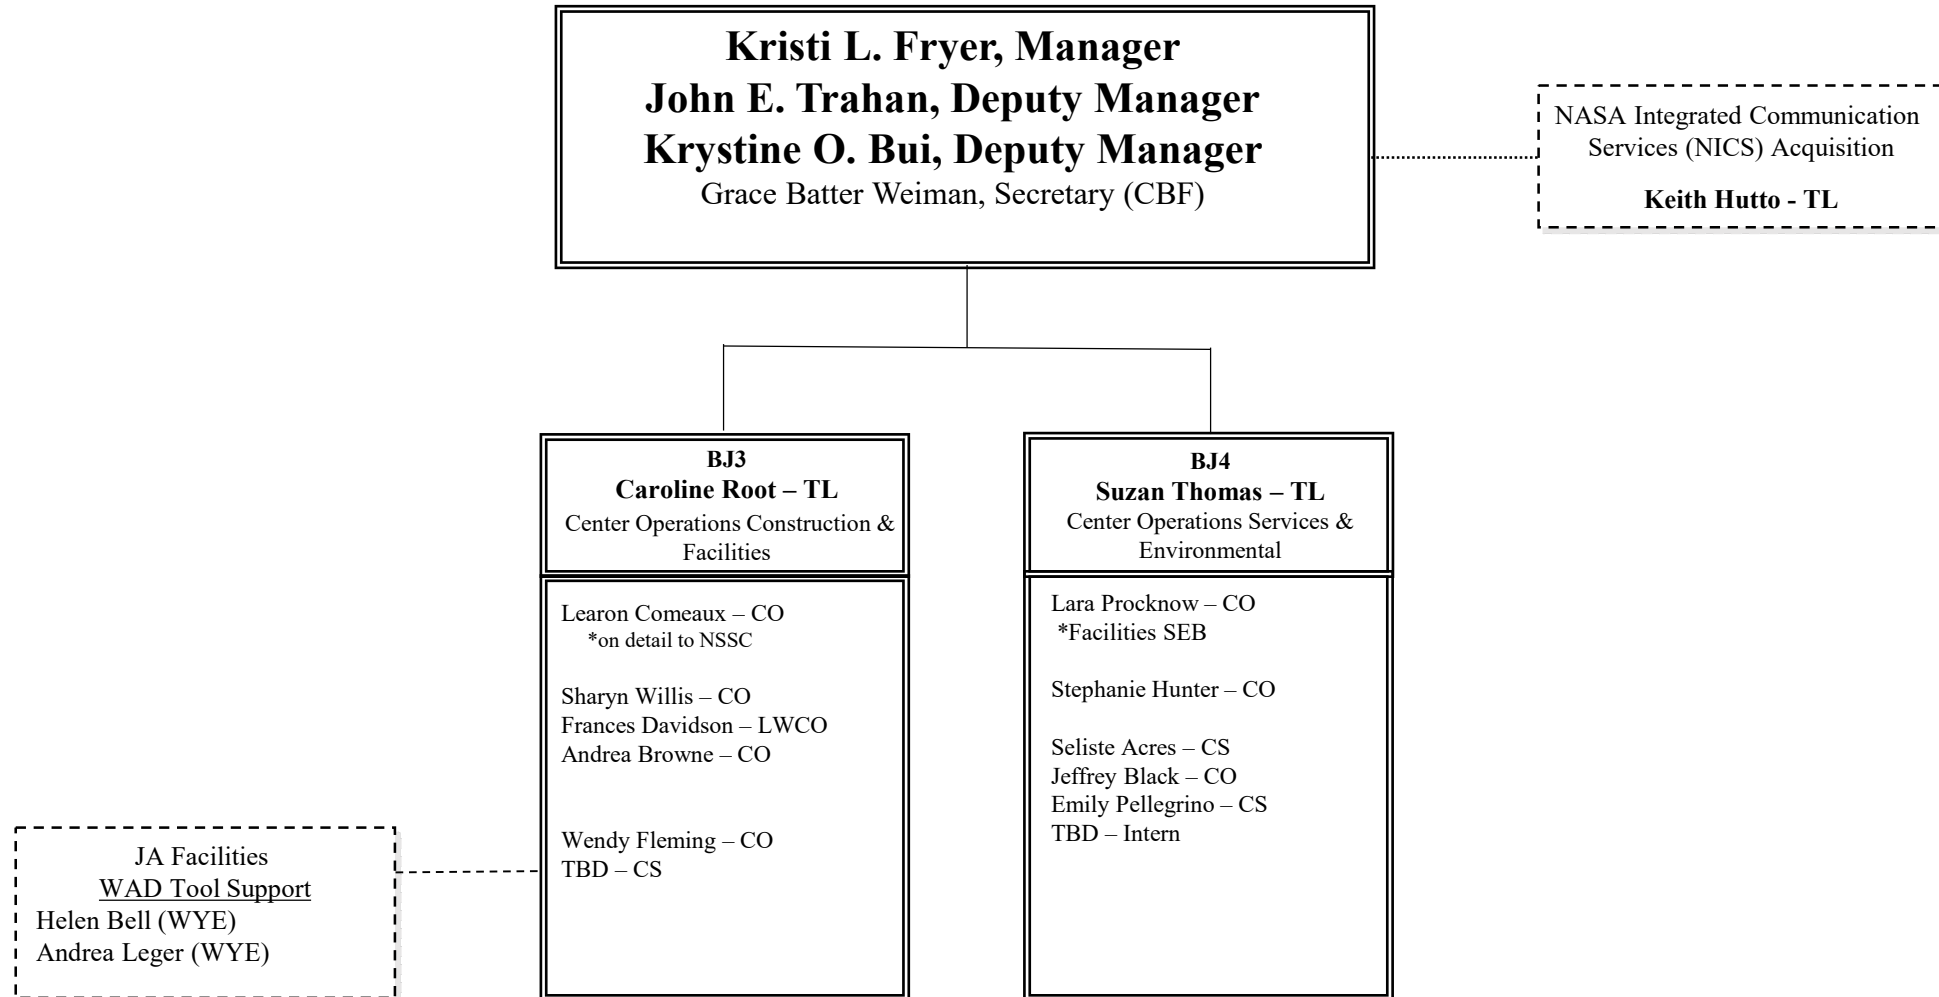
Kristi L. Fryer, Manager
John E. Trahan, Deputy Manager
Krystine O. Bui, Deputy Manager
Grace Batter Weiman, Secretary (CBF)

NASA Integrated Communication Services (NICS) Acquisition

Keith Hutto - TL

BJ3
Caroline Root – TL
Center Operations Construction & Facilities

Learon Comeaux – CO
*on detail to NSSC

Sharyn Willis – CO
Frances Davidson – LWCO
Andrea Browne – CO

Wendy Fleming – CO
TBD – CS

BJ4
Suzan Thomas – TL
Center Operations Services & Environmental

Lara Procknow – CO
*Facilities SEB

Stephanie Hunter – CO

Seliste Acres – CS
Jeffrey Black – CO
Emily Pellegrino – CS
TBD – Intern

JA Facilities
WAD Tool Support
Helen Bell (WYE)
Andrea Leger (WYE)